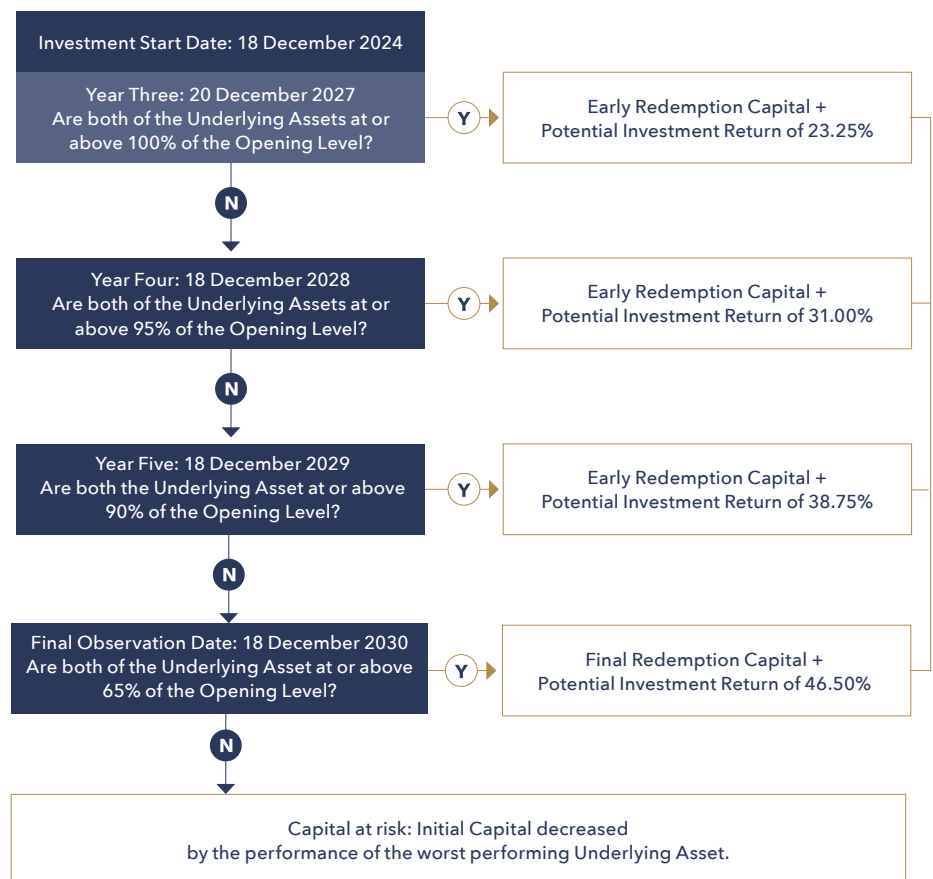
Investment Start Date: 18 December 2024

Year Three: 20 December 2027
Are both of the Underlying Assets at or above 100% of the Opening Level?

Y

Early Redemption Capital + Potential Investment Return of 23.25%

N

Year Four: 18 December 2028
Are both of the Underlying Assets at or above 95% of the Opening Level?

Y

Early Redemption Capital + Potential Investment Return of 31.00%

N

Year Five: 18 December 2029
Are both the Underlying Asset at or above 90% of the Opening Level?

Y

Early Redemption Capital + Potential Investment Return of 38.75%

N

Final Observation Date: 18 December 2030
Are both of the Underlying Asset at or above 65% of the Opening Level?

Y

Final Redemption Capital + Potential Investment Return of 46.50%

N

Capital at risk: Initial Capital decreased by the performance of the worst performing Underlying Asset.